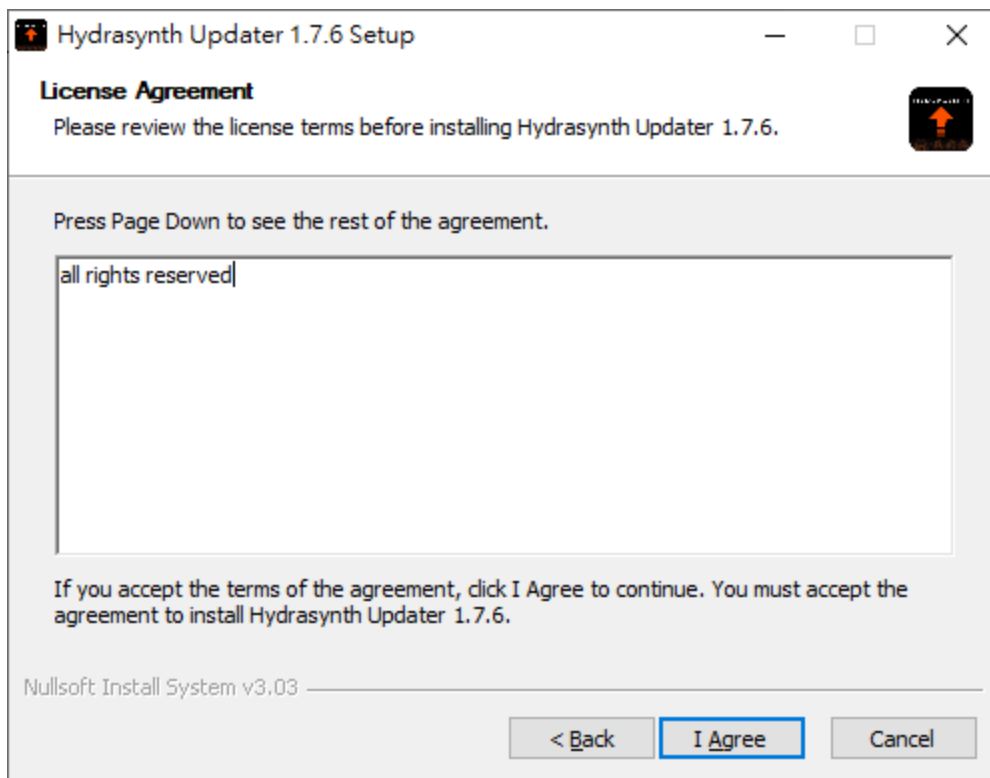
Hydrasynth Updater 1.7.6 Setup

License Agreement
Please review the license terms before installing Hydrasynth Updater 1.7.6.

Press Page Down to see the rest of the agreement.

all rights reserved

If you accept the terms of the agreement, click I Agree to continue. You must accept the agreement to install Hydrasynth Updater 1.7.6.

Nullsoft Install System v3.03

< Back
I Agree
Cancel